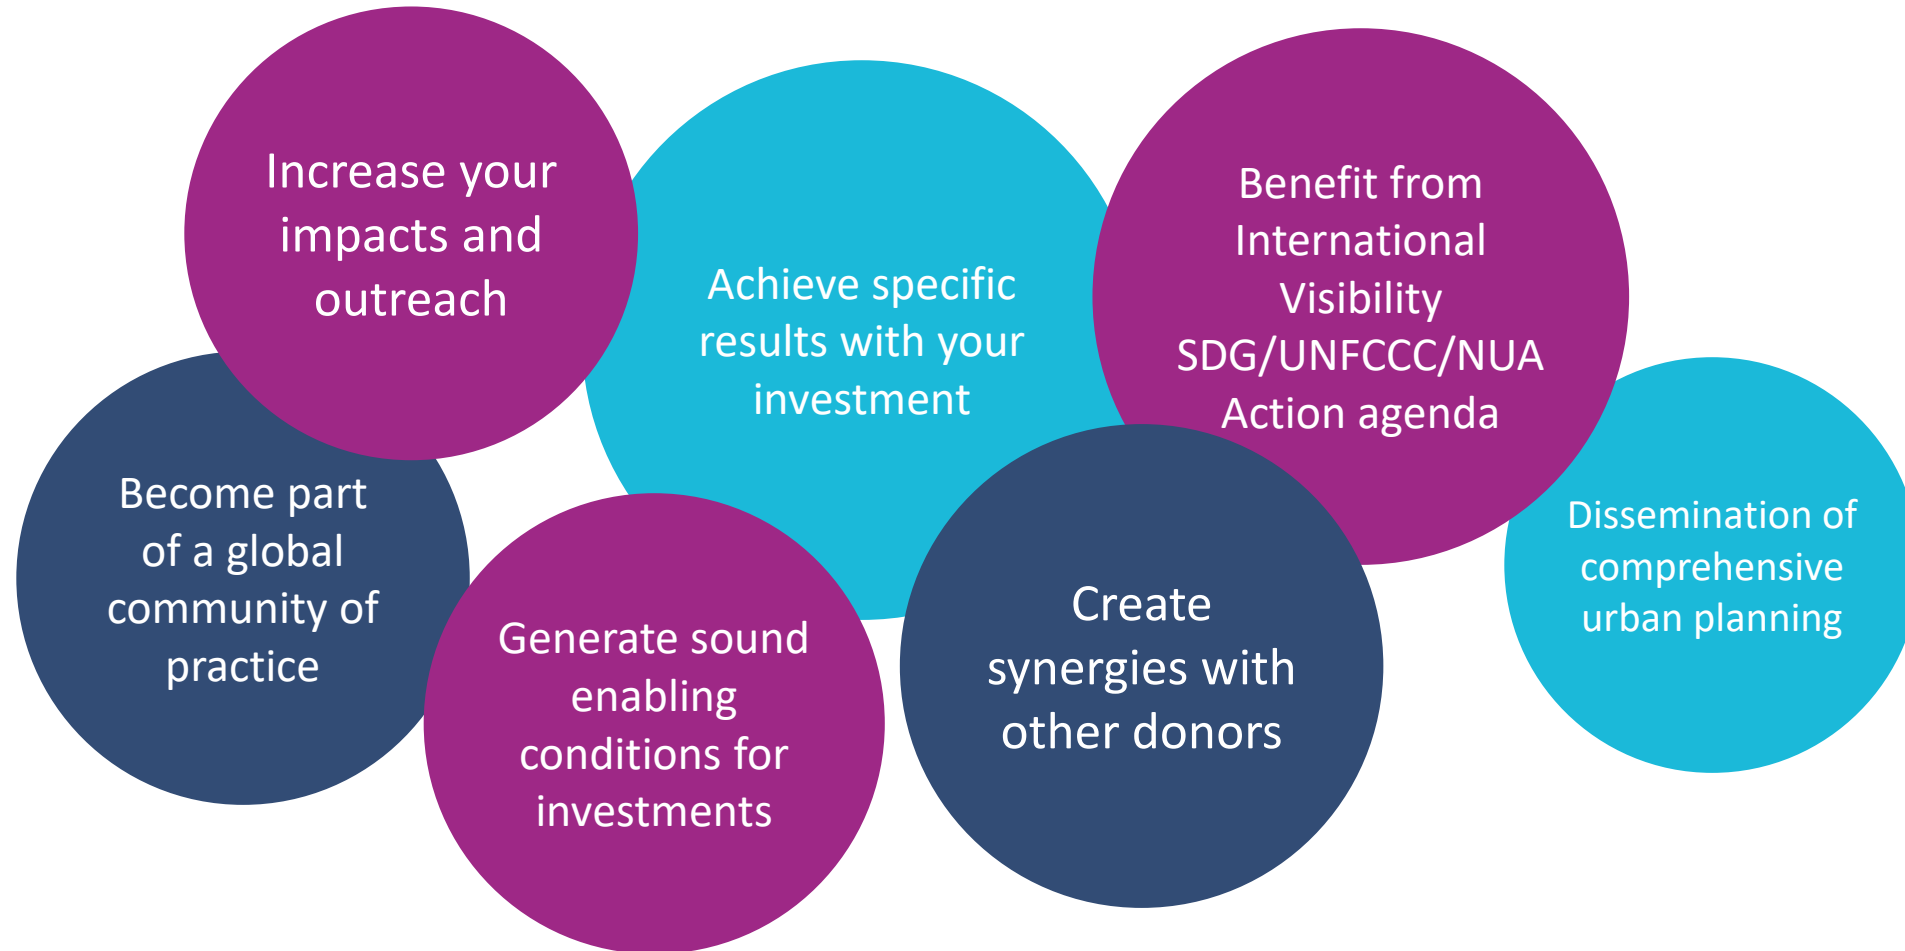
Increase your impacts and outreach

Achieve specific results with your investment

Benefit from International Visibility SDG/UNFCCC/NUA Action agenda

Become part of a global community of practice

Generate sound enabling conditions for investments

Create synergies with other donors

Dissemination of comprehensive urban planning